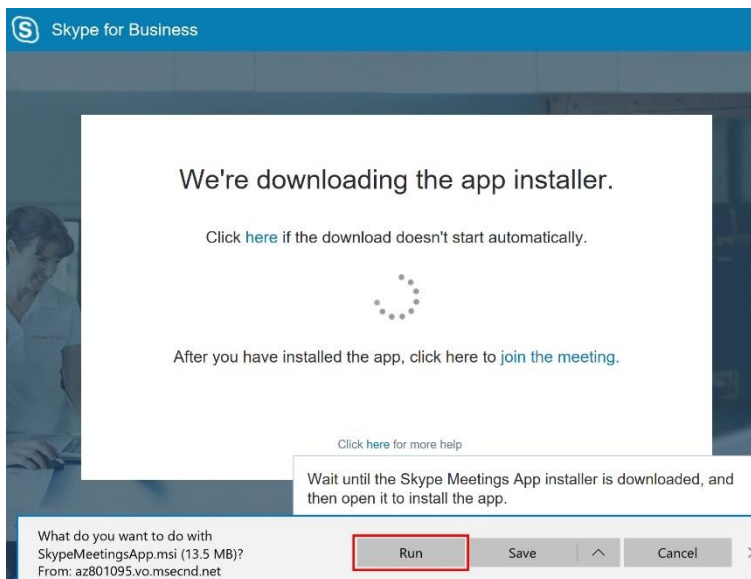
Skype for Business

We're downloading the app installer.

Click here if the download doesn't start automatically.

After you have installed the app, click here to join the meeting.

Click here for more help

Wait until the Skype Meetings App installer is downloaded, and then open it to install the app.

What do you want to do with SkypeMeetingsApp.msi (13.5 MB)?
From: az801095.vo.msecnd.net

Run

Save

Cancel